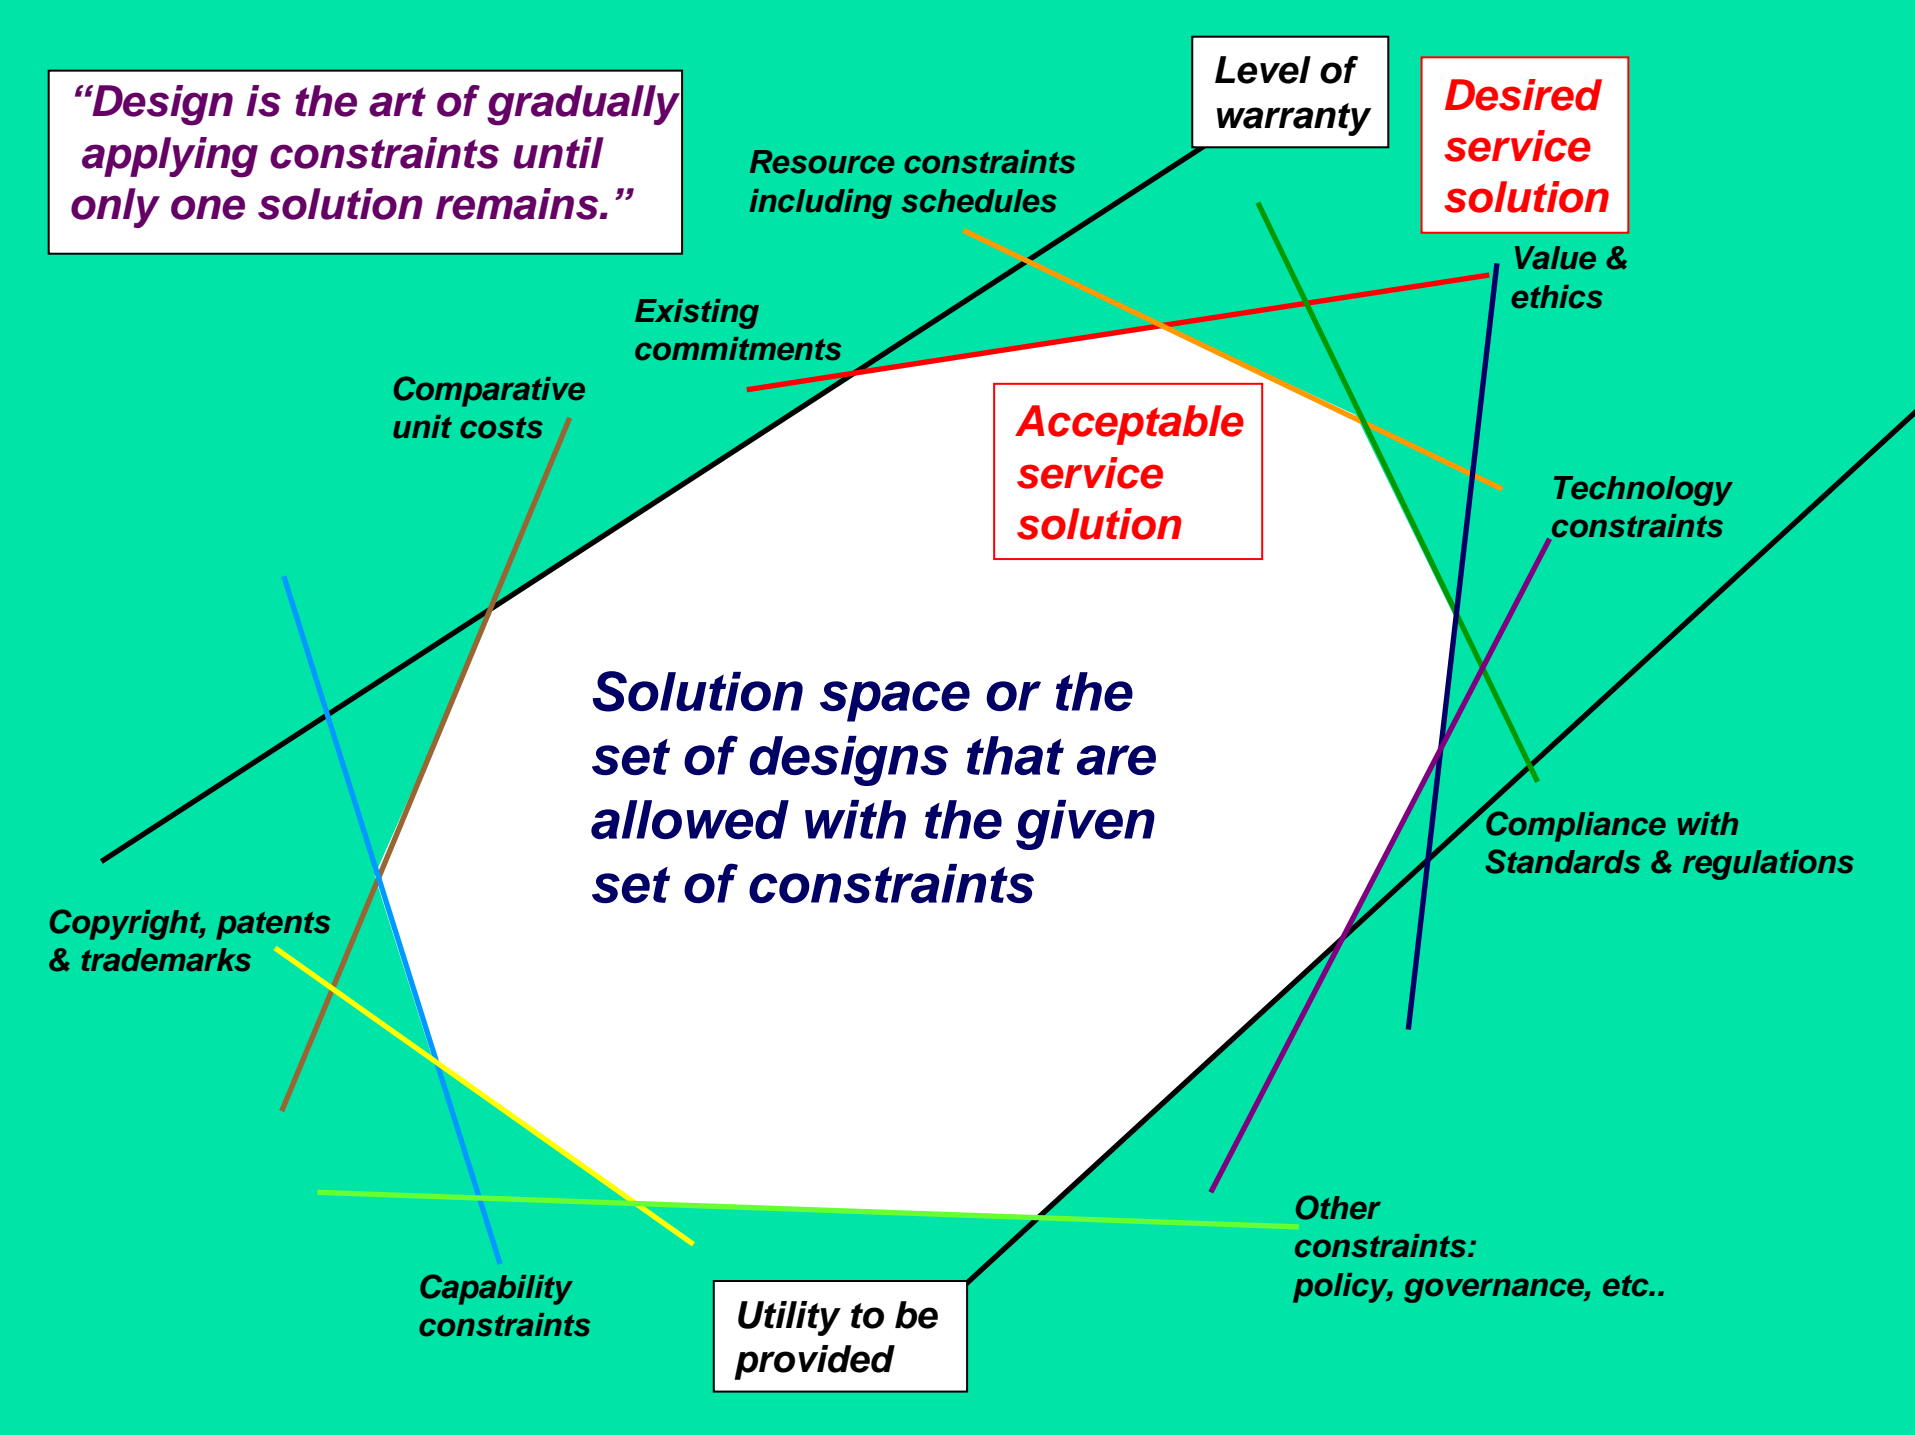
“Design is the art of gradually applying constraints until only one solution remains.”

Level of warranty

Desired service solution

Resource constraints including schedules

Value & ethics

Existing commitments

Comparative unit costs

Acceptable service solution

Technology constraints

Solution space or the set of designs that are allowed with the given set of constraints

Compliance with Standards & regulations

Copyright, patents & trademarks

Other constraints: policy, governance, etc..

Capability constraints

Utility to be provided